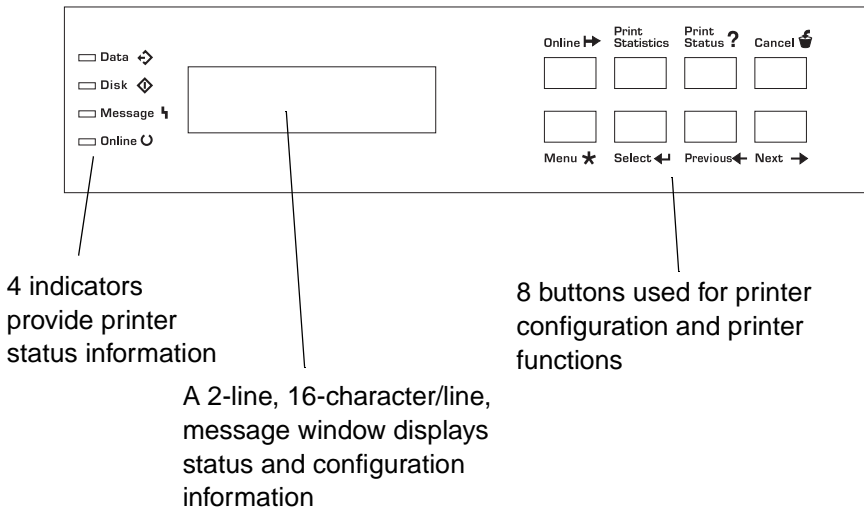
Data
Disk
Message
Online

Online
Print Statistics
Print Status ?
Cancel

Menu
Select
Previous
Next

4 indicators provide printer status information

A 2-line, 16-character/line, message window displays status and configuration information

8 buttons used for printer configuration and printer functions